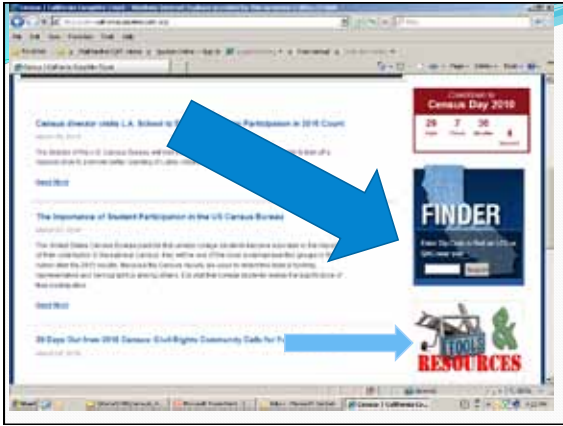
Countdown to
Census Day 2010
29 7 30 8
Days Hours Minutes Seconds

Census Director Visits L.A. School to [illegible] Participation in 2010 Count

Read More

The Importance of Student Participation in the US Census Bureau

Read More

30 Days Out from 2010 Census: Civil Rights Community Calls for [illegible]

FINDER
Enter Zip Code to find an Office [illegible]
Search

TOOLS
&
RESOURCES